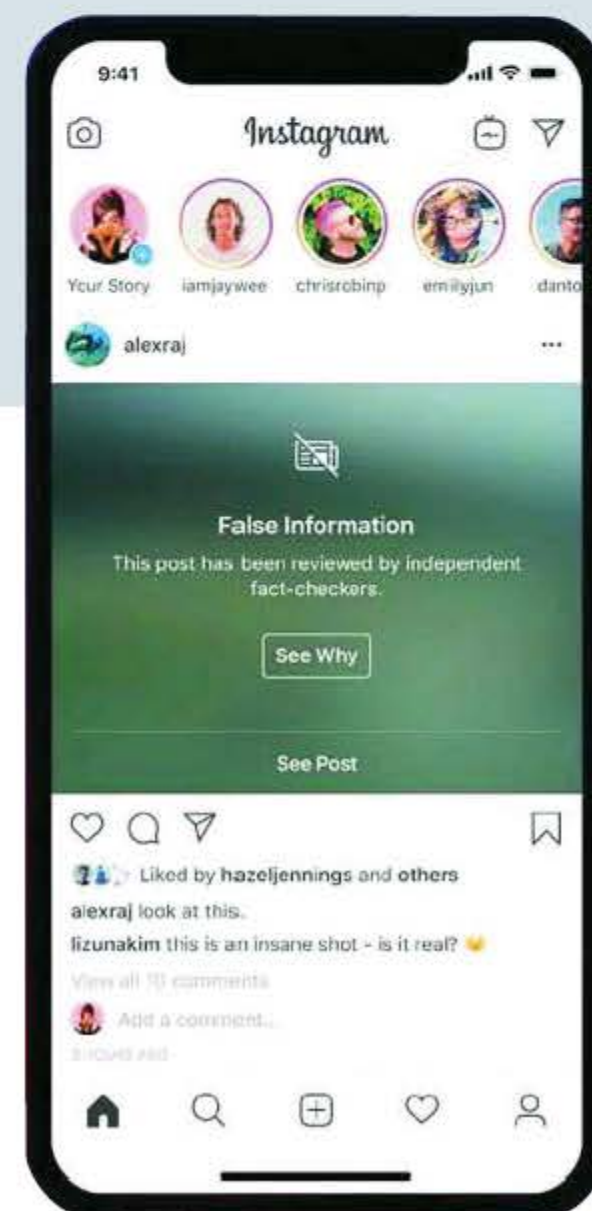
9:41

Instagram

Ycur Story iamjaywee chrisrobinp emilyjun danto

alexraj ...

False Information

This post has been reviewed by independent fact-checkers.

See Why

See Post

Liked by hazeljennings and others

alexraj look at this.

lizunakim this is an insane shot - is it real?

View all 10 comments

Add a comment...

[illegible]